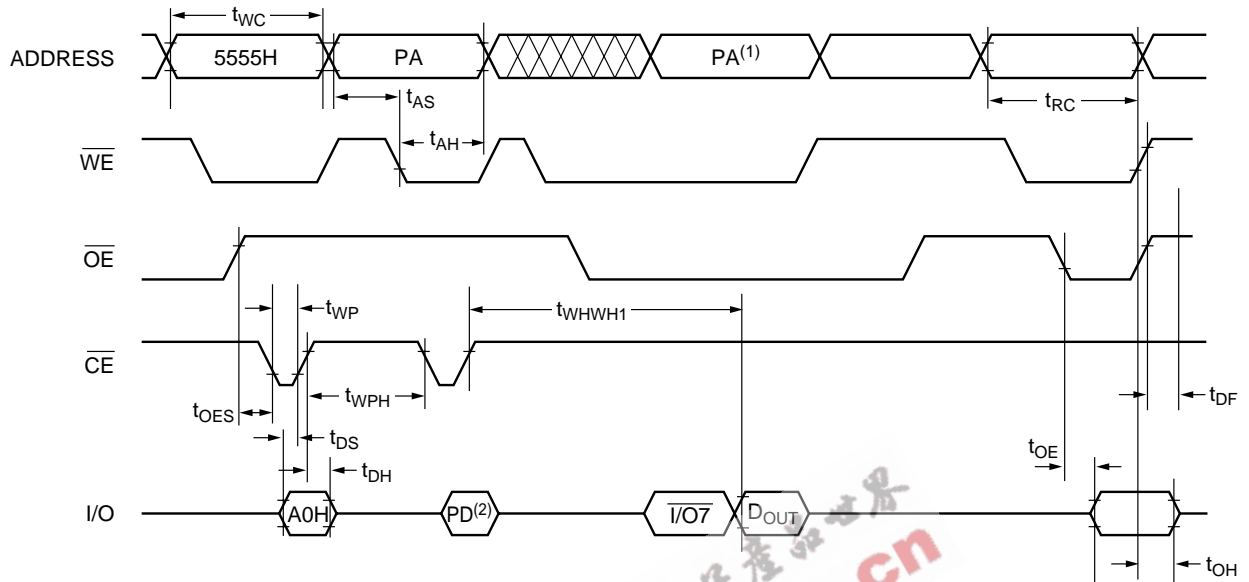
$t_{WC}$

ADDRESS 5555H PA PA$^{(1)}$

$t_{AS}$

$t_{RC}$

$t_{AH}$

$\overline{WE}$

$\overline{OE}$

$t_{WP}$

$t_{WHWH1}$

$\overline{CE}$

$t_{WPH}$

$t_{OES}$

$t_{DF}$

$t_{DS}$

$t_{DH}$

$t_{OE}$

I/O A0H PD$^{(2)}$ $\overline{I/O7}$ $D_{OUT}$

$t_{OH}$

cn